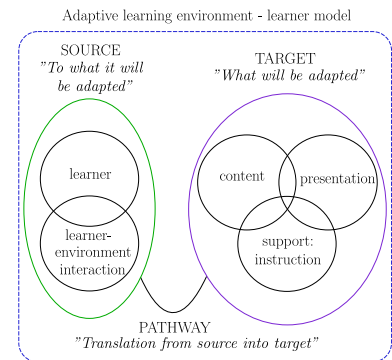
Adaptive learning environment - learner model

SOURCE
"To what it will be adapted"

TARGET
"What will be adapted"

learner

learner-environment interaction

content

presentation

support: instruction

PATHWAY
"Translation from source into target"